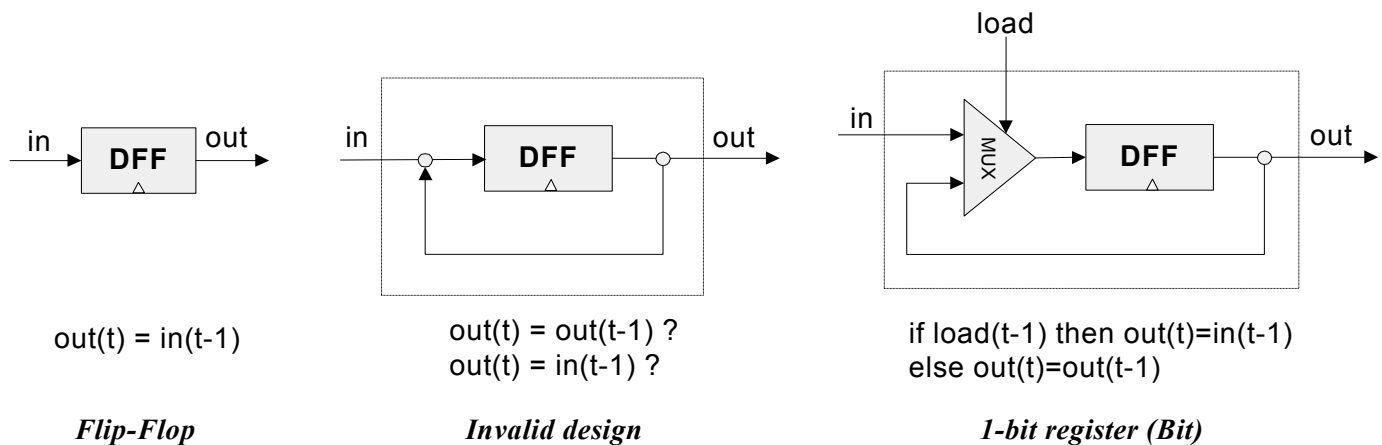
in
DFF
out

out(t) = in(t-1)

*Flip-Flop*

in
DFF
out

out(t) = out(t-1) ?
out(t) = in(t-1) ?

*Invalid design*

load
in
MUX
DFF
out

if load(t-1) then out(t)=in(t-1)
else out(t)=out(t-1)

*1-bit register (Bit)*